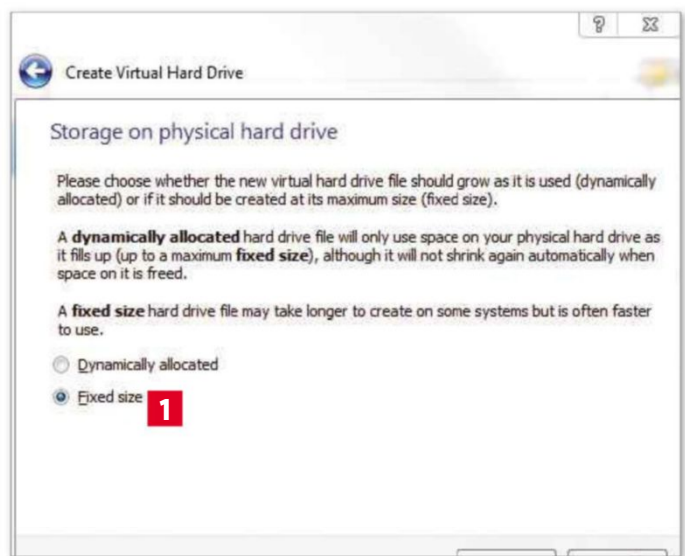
?

Create Virtual Hard Drive

Storage on physical hard drive

Please choose whether the new virtual hard drive file should grow as it is used (dynamically allocated) or if it should be created at its maximum size (fixed size).

A **dynamically allocated** hard drive file will only use space on your physical hard drive as it fills up (up to a maximum **fixed size**), although it will not shrink again automatically when space on it is freed.

A **fixed size** hard drive file may take longer to create on some systems but is often faster to use.

Dynamically allocated

Fixed size

1